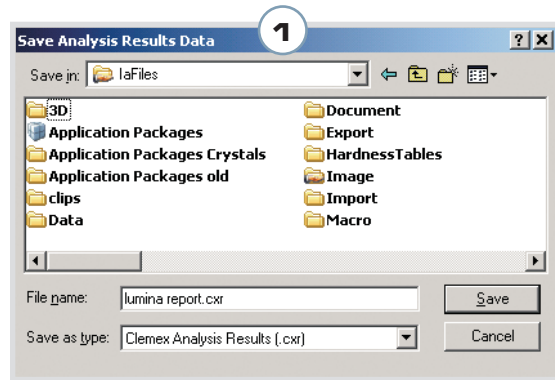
1

Save Analysis Results Data

?

X

Save in: IaFiles

3D
Application Packages
Application Packages Crystals
Application Packages old
clips
Data

Document
Export
HardnessTables
Image
Import
Macro

File name: lumina report.cxr

Save

Save as type: Clemex Analysis Results (.cxr)

Cancel